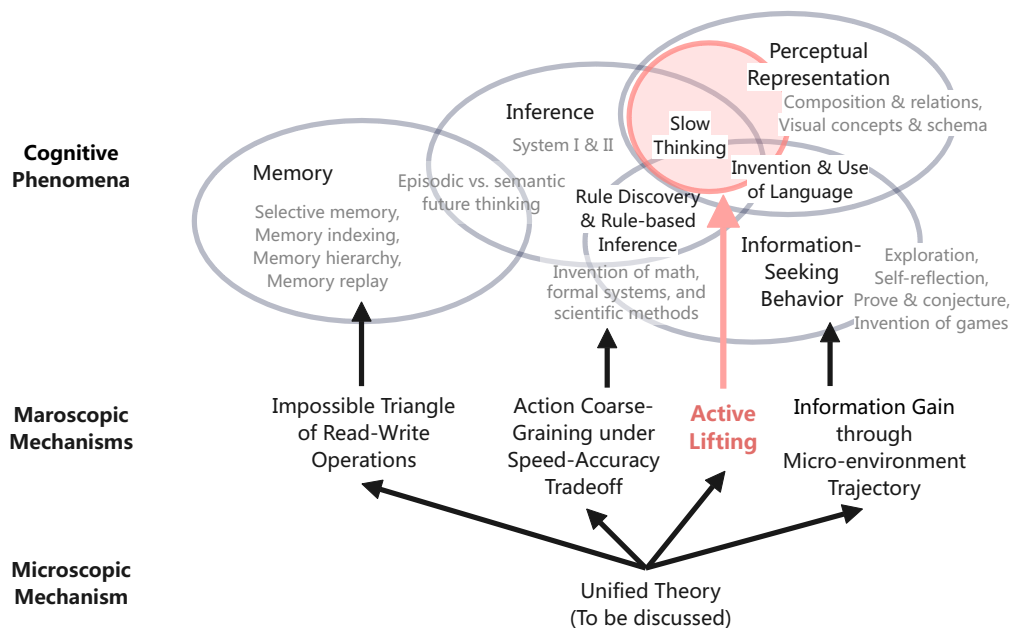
Cognitive Phenomena

Memory
Selective memory, Memory indexing, Memory hierarchy, Memory replay

Episodic vs. semantic future thinking

Inference
System I & II

Slow Thinking

Perceptual Representation
Composition & relations, Visual concepts & schema

Invention & Use of Language

Rule Discovery & Rule-based Inference

Invention of math, formal systems, and scientific methods

Information-Seeking Behavior
Exploration, Self-reflection, Prove & conjecture, Invention of games

Maroscopic Mechanisms

Impossible Triangle of Read-Write Operations

Action Coarse-Graining under Speed-Accuracy Tradeoff

Active Lifting

Information Gain through Micro-environment Trajectory

Microscopic Mechanism

Unified Theory (To be discussed)